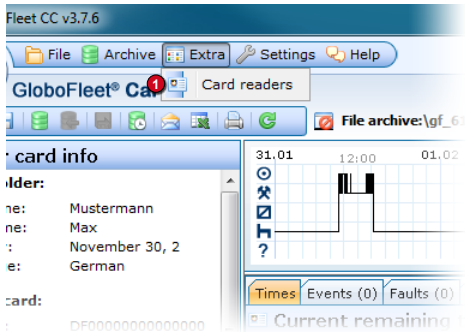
Fleet CC v3.7.6

File Archive Extra Settings Help

GloboFleet® Ca

1 Card readers

File archive:\gf_6

r card info

older:

ne: Mustermann
ne: Max
: November 30, 2
e: German

card:

DF0000000000000

31.01 12:00 01.02

Times Events (0) Faults (0)

Current remaining